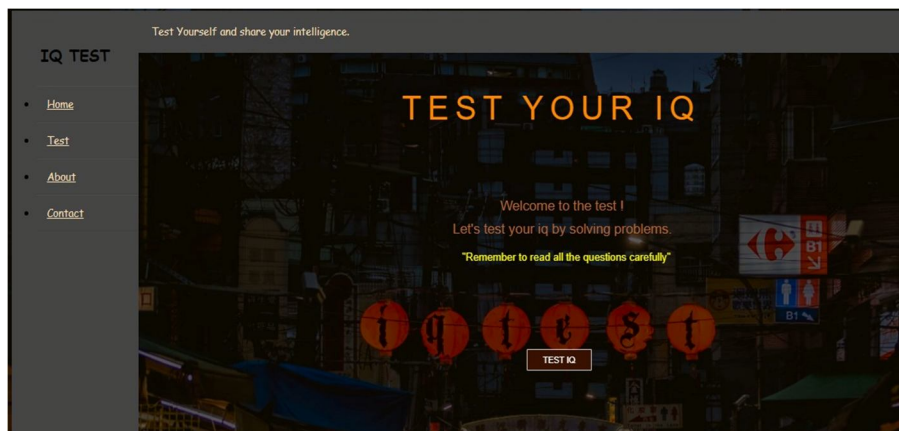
Test Yourself and share your intelligence.

IQ TEST

Home

Test

About

Contact

TEST YOUR IQ

Welcome to the test !

Let's test your iq by solving problems.

"Remember to read all the questions carefully"

i q t e s t

TEST IQ

B1

B1